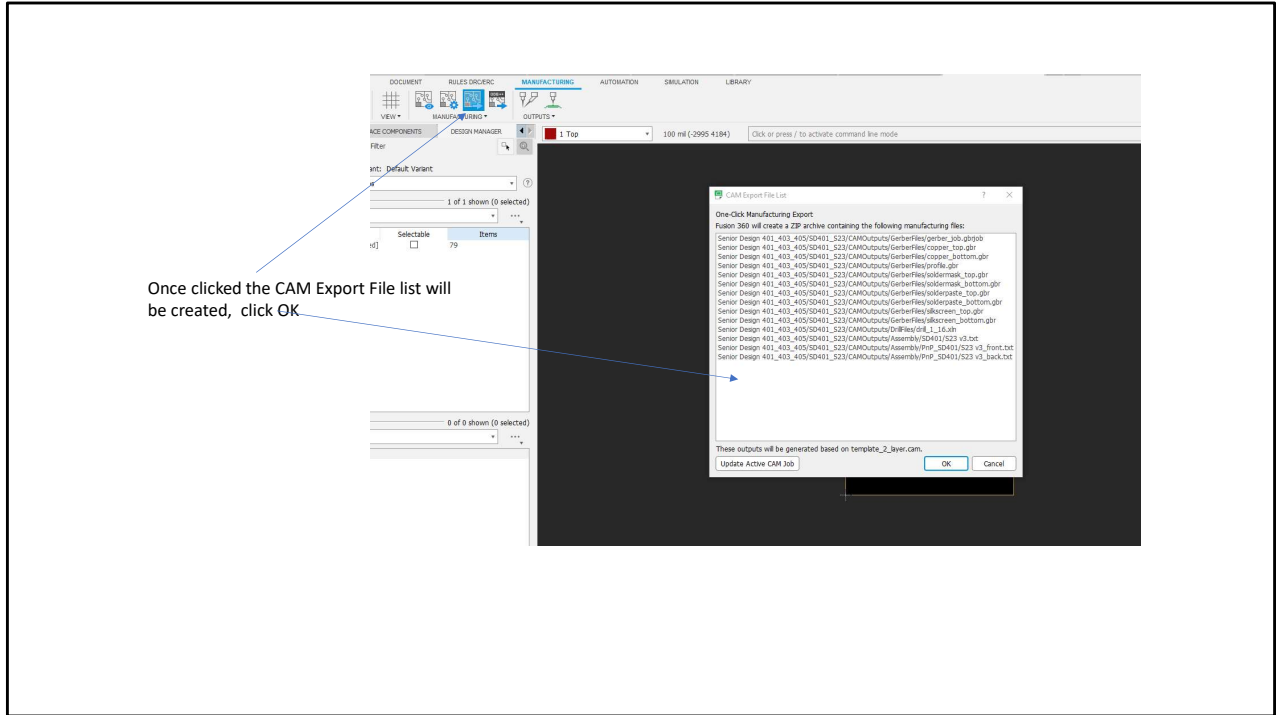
DOCUMENT RULES DRC/ERC MANUFACTURING AUTOMATION SIMULATION LIBRARY

VIEW ▾ MANUFACTURING ▾ OUTPUTS ▾

ACE COMPONENTS DESIGN MANAGER

Filter

ant: Default Variant

1 of 1 shown (0 selected)

| | Selectable | Items |
|---|---|---|
| ed] | ☐ | 79 |

0 of 0 shown (0 selected)

1 Top

100 mil (-2995 4184)

Click or press / to activate command line mode

Once clicked the CAM Export File list will be created, click OK

CAM Export File List

? ✕

One-Click Manufacturing Export

Fusion 360 will create a ZIP archive containing the following manufacturing files:

Senior Design 401_403_405/SD401_S23/CAMOutputs/GerberFiles/gerber_job.gbrjob
Senior Design 401_403_405/SD401_S23/CAMOutputs/GerberFiles/copper_top.gbr
Senior Design 401_403_405/SD401_S23/CAMOutputs/GerberFiles/copper_bottom.gbr
Senior Design 401_403_405/SD401_S23/CAMOutputs/GerberFiles/profile.gbr
Senior Design 401_403_405/SD401_S23/CAMOutputs/GerberFiles/soldermask_top.gbr
Senior Design 401_403_405/SD401_S23/CAMOutputs/GerberFiles/soldermask_bottom.gbr
Senior Design 401_403_405/SD401_S23/CAMOutputs/GerberFiles/solderpaste_top.gbr
Senior Design 401_403_405/SD401_S23/CAMOutputs/GerberFiles/solderpaste_bottom.gbr
Senior Design 401_403_405/SD401_S23/CAMOutputs/GerberFiles/silkscreen_top.gbr
Senior Design 401_403_405/SD401_S23/CAMOutputs/GerberFiles/silkscreen_bottom.gbr
Senior Design 401_403_405/SD401_S23/CAMOutputs/DrillFiles/drill_1_16.xln
Senior Design 401_403_405/SD401_S23/CAMOutputs/Assembly/SD401/S23 v3.txt
Senior Design 401_403_405/SD401_S23/CAMOutputs/Assembly/PnP_SD401/S23 v3_front.txt
Senior Design 401_403_405/SD401_S23/CAMOutputs/Assembly/PnP_SD401/S23 v3_back.txt

These outputs will be generated based on template_2_layer.cam.

Update Active CAM Job OK Cancel